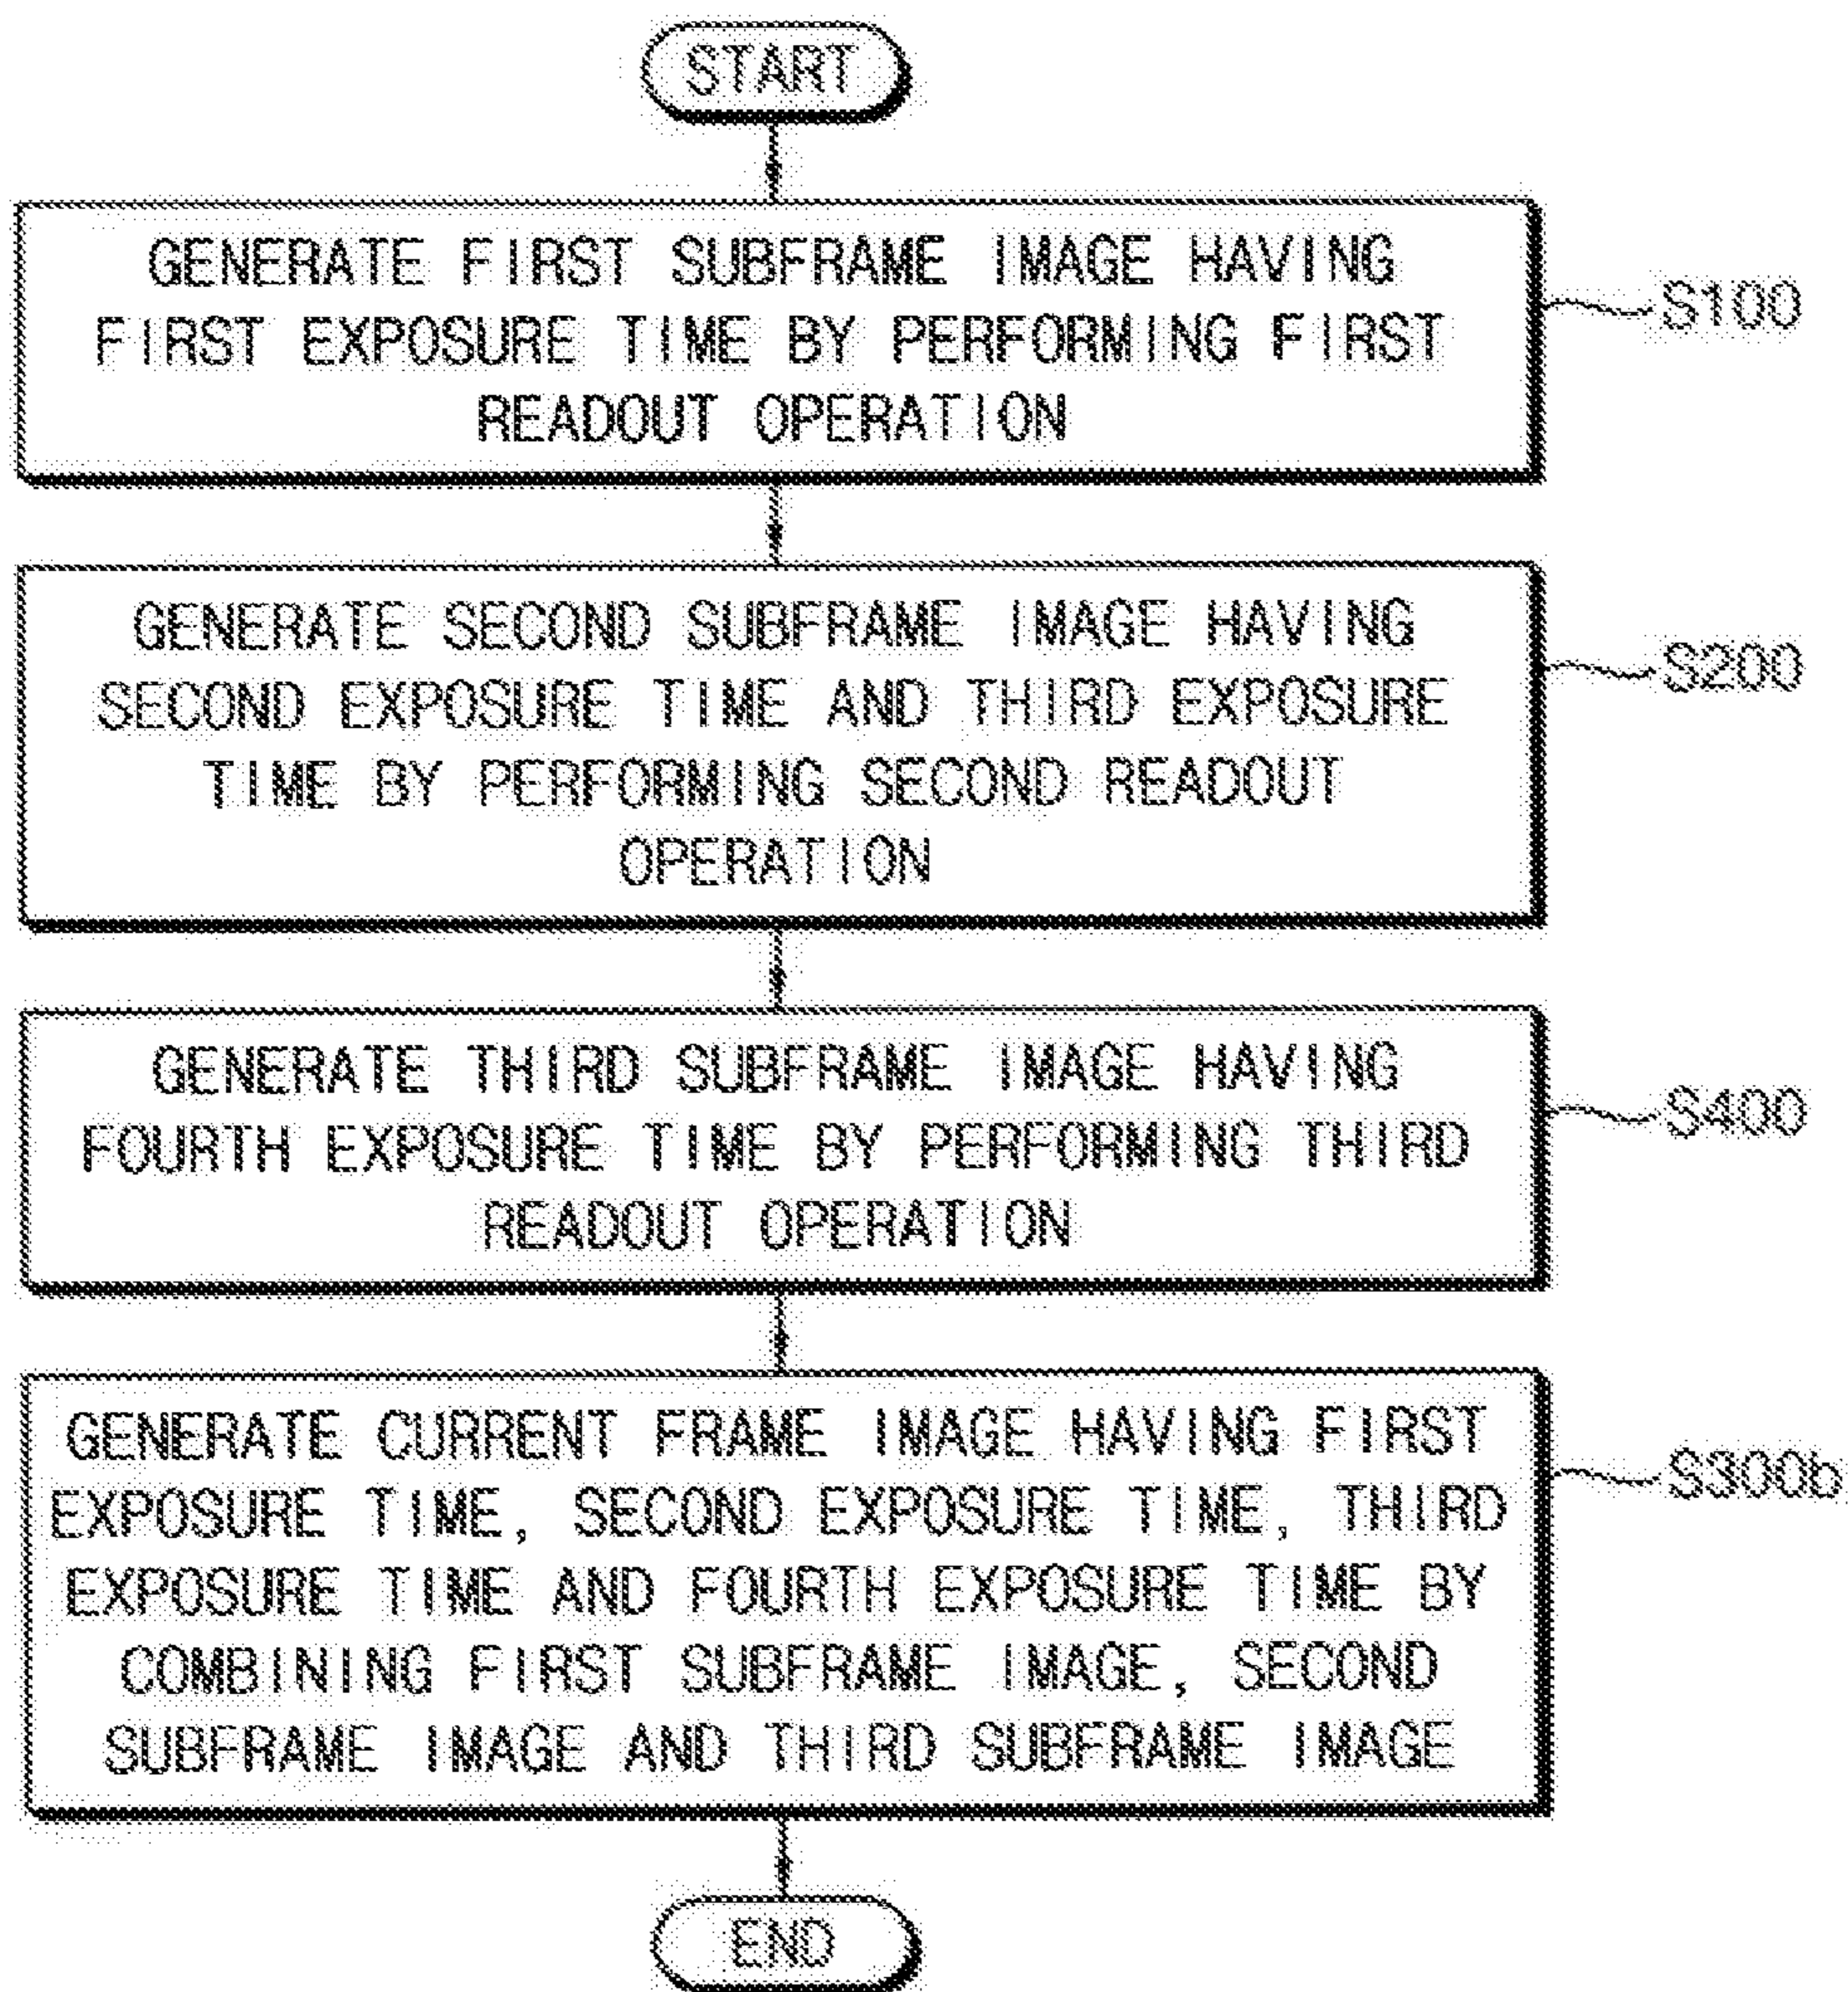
START

GENERATE FIRST SUBFRAME IMAGE HAVING FIRST EXPOSURE TIME BY PERFORMING FIRST READOUT OPERATION

S100

GENERATE SECOND SUBFRAME IMAGE HAVING SECOND EXPOSURE TIME AND THIRD EXPOSURE TIME BY PERFORMING SECOND READOUT OPERATION

S200

GENERATE THIRD SUBFRAME IMAGE HAVING FOURTH EXPOSURE TIME BY PERFORMING THIRD READOUT OPERATION

S400

GENERATE CURRENT FRAME IMAGE HAVING FIRST EXPOSURE TIME, SECOND EXPOSURE TIME, THIRD EXPOSURE TIME AND FOURTH EXPOSURE TIME BY COMBINING FIRST SUBFRAME IMAGE, SECOND SUBFRAME IMAGE AND THIRD SUBFRAME IMAGE

S300b

END